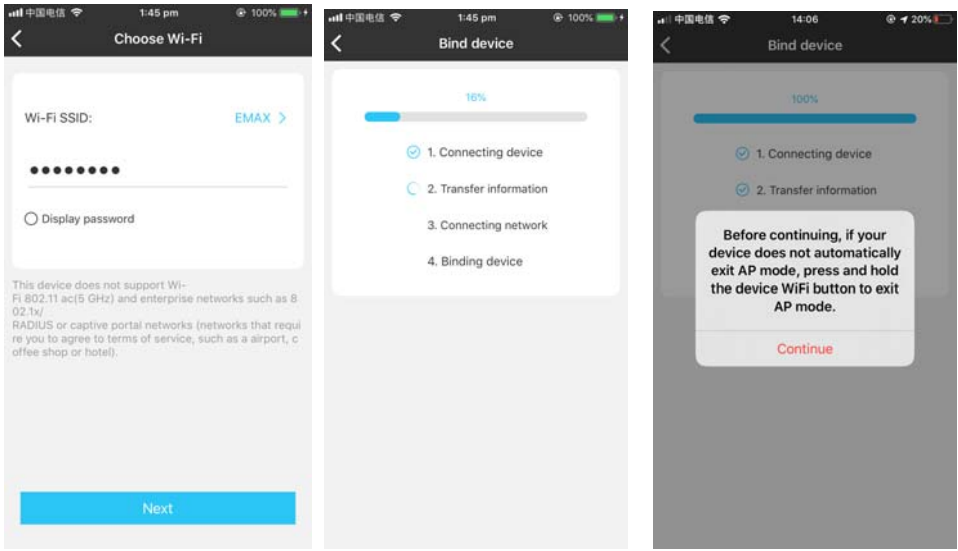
中国电信 1:45 pm 100%

Choose Wi-Fi

Wi-Fi SSID: EMAX >

••••••••

Display password

This device does not support Wi-Fi 802.11 ac(5 GHz) and enterprise networks such as 802.1x/ RADIUS or captive portal networks (networks that require you to agree to terms of service, such as a airport, coffee shop or hotel).

Next

中国电信 1:45 pm 100%

Bind device

16%

1. Connecting device

2. Transfer information

3. Connecting network

4. Binding device

中国电信 14:06 20%

Bind device

100%

1. Connecting device

2. Transfer information

Before continuing, if your device does not automatically exit AP mode, press and hold the device WiFi button to exit AP mode.

Continue